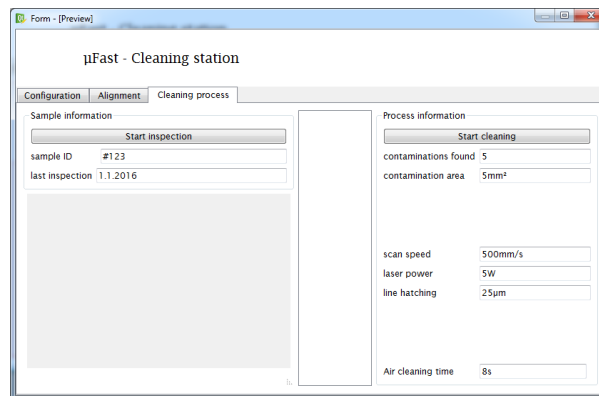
Form - [Preview]

µFast - Cleaning station

Configuration
Alignment
Cleaning process

Sample information
Start inspection
sample ID #123
last inspection 1.1.2016

Process information
Start cleaning
contaminations found 5
contamination area 5mm²

scan speed 500mm/s
laser power 5W
line hatching 25µm

Air cleaning time 8s